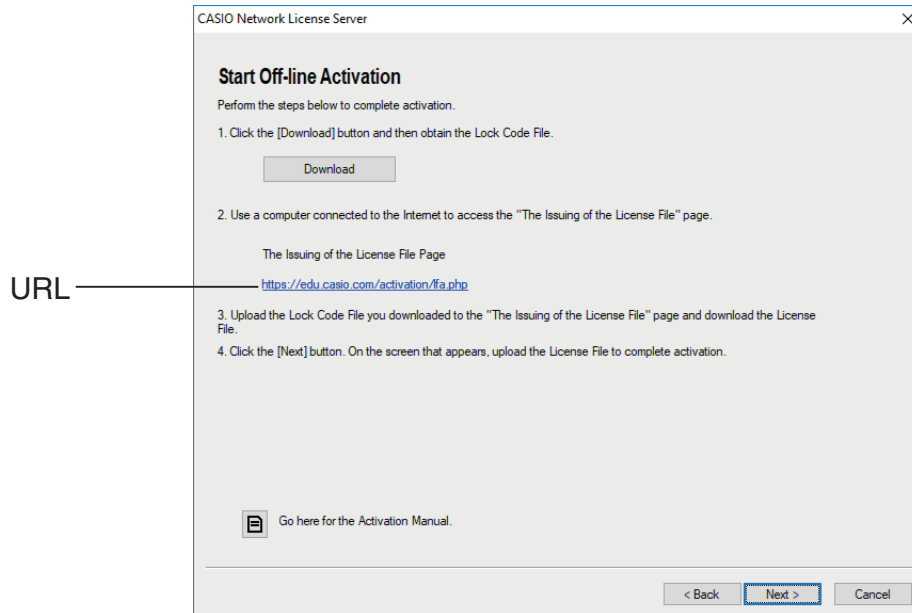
CASIO Network License Server

Start Off-line Activation

Perform the steps below to complete activation.

1. Click the [Download] button and then obtain the Lock Code File.

Download

2. Use a computer connected to the Internet to access the "The Issuing of the License File" page.

The Issuing of the License File Page

URL

https://edu.casio.com/activation/lfa.php

3. Upload the Lock Code File you downloaded to the "The Issuing of the License File" page and download the License File.

4. Click the [Next] button. On the screen that appears, upload the License File to complete activation.

Go here for the Activation Manual.

< Back

Next >

Cancel